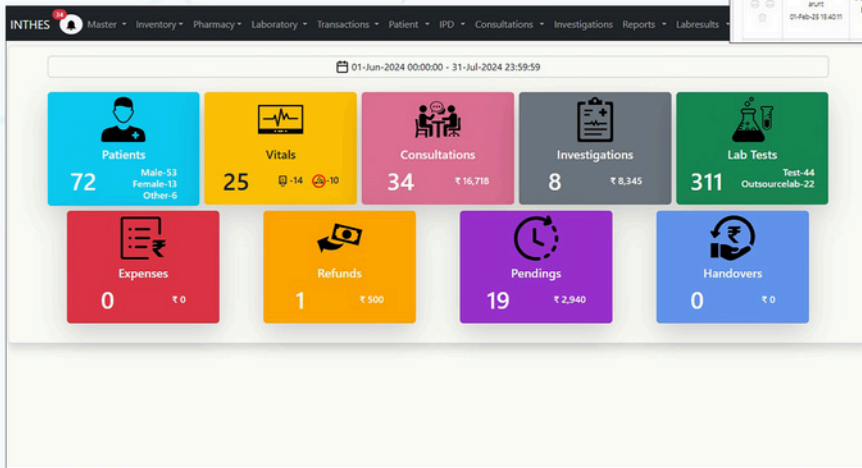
INTHES 34 Master ▾ Inventory ▾ Pharmacy ▾ Laboratory ▾ Transactions ▾ Patient ▾ IPD ▾ Consultations ▾ Investigations Reports ▾ Labresults ▾

arunt
01-Feb-25 15:40:11

01-Jun-2024 00:00:00 - 31-Jul-2024 23:59:59

Patients
72
Male-53
Female-13
Other-6

Vitals
25
-14 -10

Consultations
34
₹ 16,718

Investigations
8
₹ 8,345

Lab Tests
311
Test-44
Outsourcelab-22

Expenses
0
₹ 0

Refunds
1
₹ 500

Pendings
19
₹ 2,940

Handovers
0
₹ 0